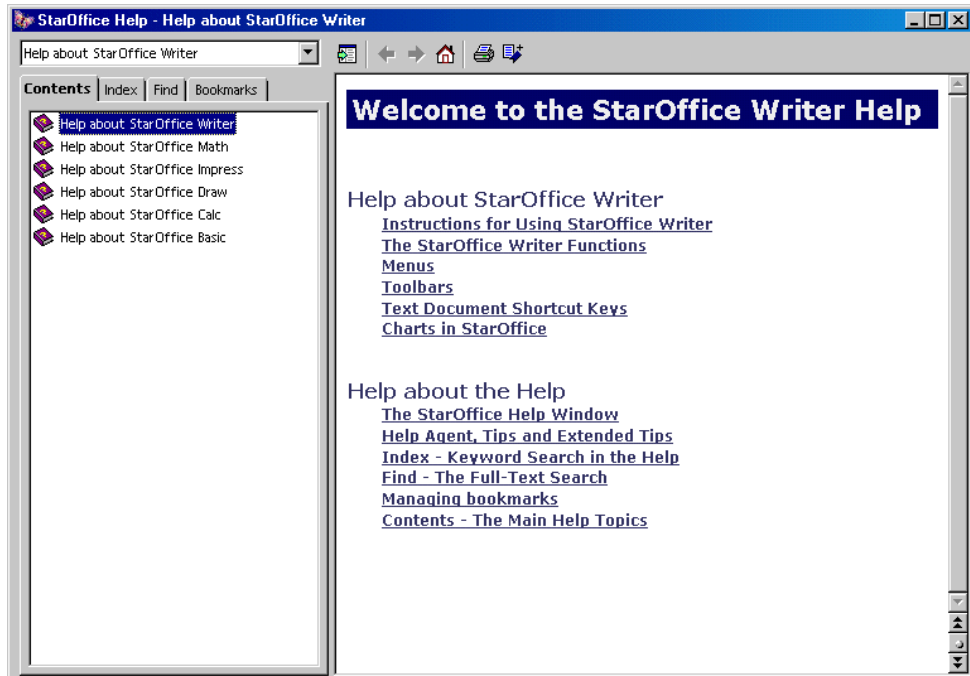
StarOffice Help - Help about StarOffice Writer

Help about StarOffice Writer

Contents | Index | Find | Bookmarks

Help about StarOffice Writer
Help about StarOffice Math
Help about StarOffice Impress
Help about StarOffice Draw
Help about StarOffice Calc
Help about StarOffice Basic

Welcome to the StarOffice Writer Help

Help about StarOffice Writer
Instructions for Using StarOffice Writer
The StarOffice Writer Functions
Menus
Toolbars
Text Document Shortcut Keys
Charts in StarOffice

Help about the Help
The StarOffice Help Window
Help Agent, Tips and Extended Tips
Index - Keyword Search in the Help
Find - The Full-Text Search
Managing bookmarks
Contents - The Main Help Topics